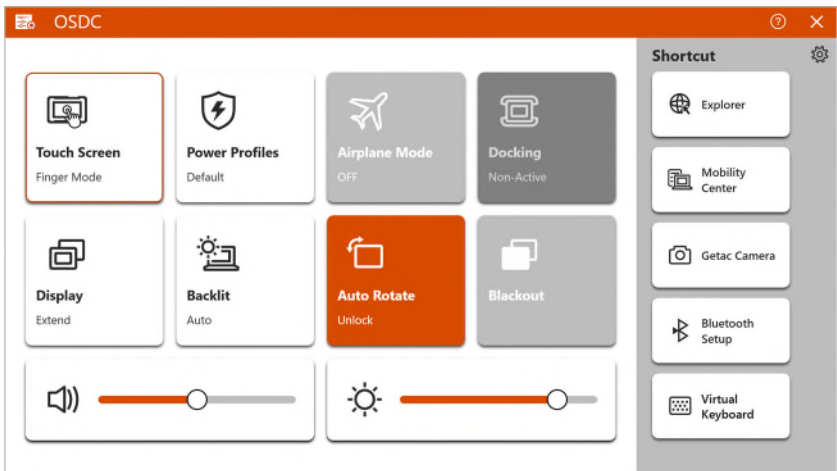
OSDC

?

Touch Screen
Finger Mode

Power Profiles
Default

Airplane Mode
OFF

Docking
Non-Active

Display
Extend

Backlit
Auto

Auto Rotate
Unlock

Blackout

Shortcut

Explorer

Mobility Center

Getac Camera

Bluetooth Setup

Virtual Keyboard